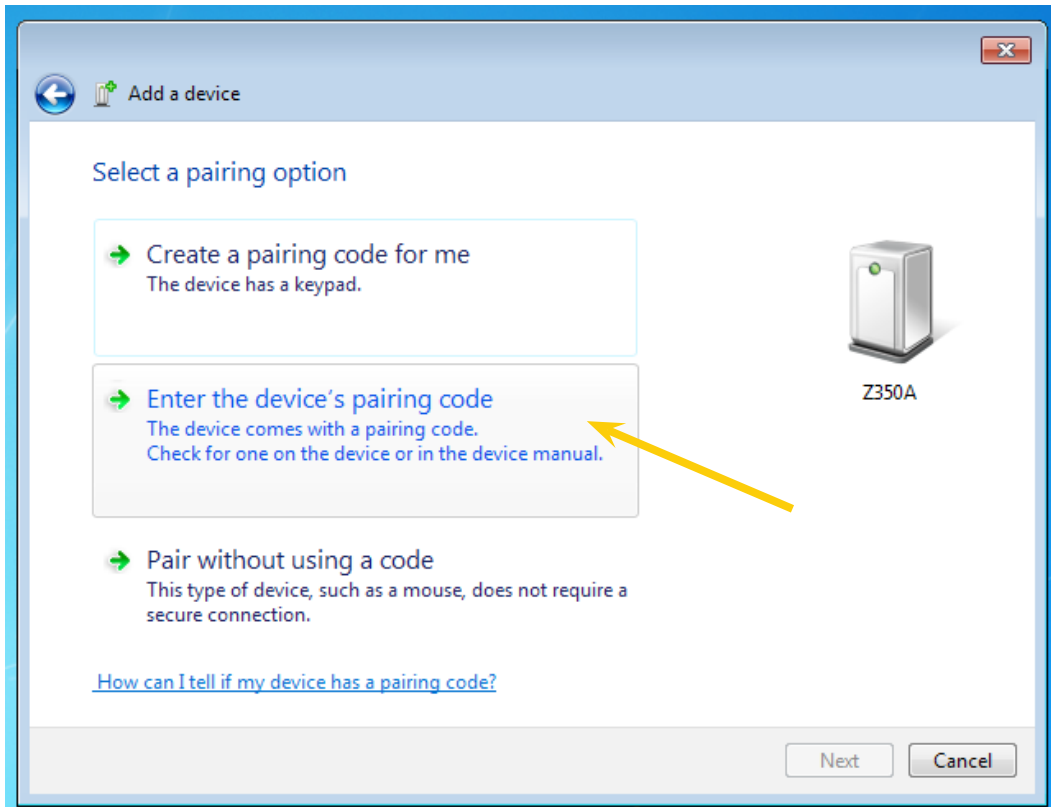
Add a device

Select a pairing option

Create a pairing code for me
The device has a keypad.

Enter the device's pairing code
The device comes with a pairing code.
Check for one on the device or in the device manual.

Pair without using a code
This type of device, such as a mouse, does not require a secure connection.

Z350A

How can I tell if my device has a pairing code?

Next
Cancel